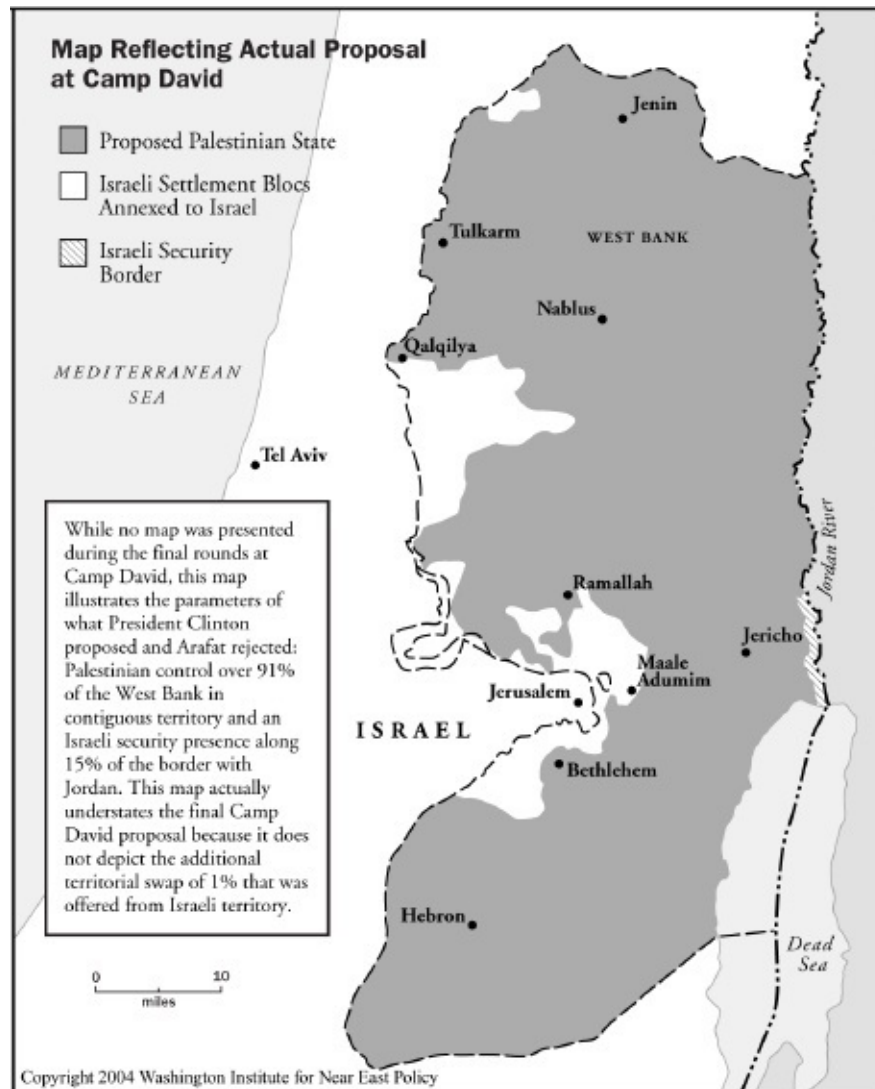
Map Reflecting Actual Proposal at Camp David

Proposed Palestinian State

Israeli Settlement Blocs Annexed to Israel

Israeli Security Border

Jenin

Tulkarm

WEST BANK

Nablus

Qalqilya

MEDITERRANEAN SEA

Tel Aviv

While no map was presented during the final rounds at Camp David, this map illustrates the parameters of what President Clinton proposed and Arafat rejected: Palestinian control over 91% of the West Bank in contiguous territory and an Israeli security presence along 15% of the border with Jordan. This map actually understates the final Camp David proposal because it does not depict the additional territorial swap of 1% that was offered from Israeli territory.

Jordan River

Ramallah

Jericho

Maale Adumim

Jerusalem

ISRAEL

Bethlehem

Hebron

Dead Sea

0 10
miles

Copyright 2004 Washington Institute for Near East Policy